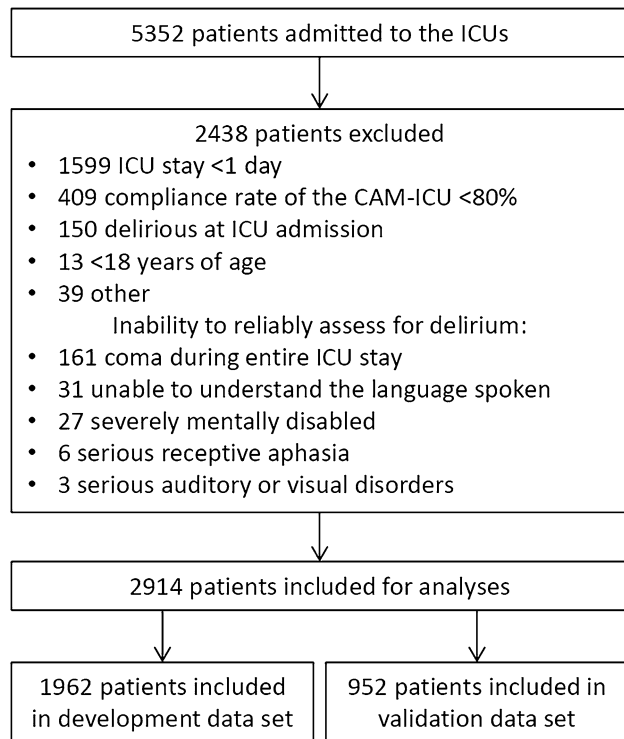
5352 patients admitted to the ICUs

2438 patients excluded
• 1599 ICU stay <1 day
• 409 compliance rate of the CAM-ICU <80%
• 150 delirious at ICU admission
• 13 <18 years of age
• 39 other
Inability to reliably assess for delirium:
• 161 coma during entire ICU stay
• 31 unable to understand the language spoken
• 27 severely mentally disabled
• 6 serious receptive aphasia
• 3 serious auditory or visual disorders

2914 patients included for analyses

1962 patients included in development data set

952 patients included in validation data set